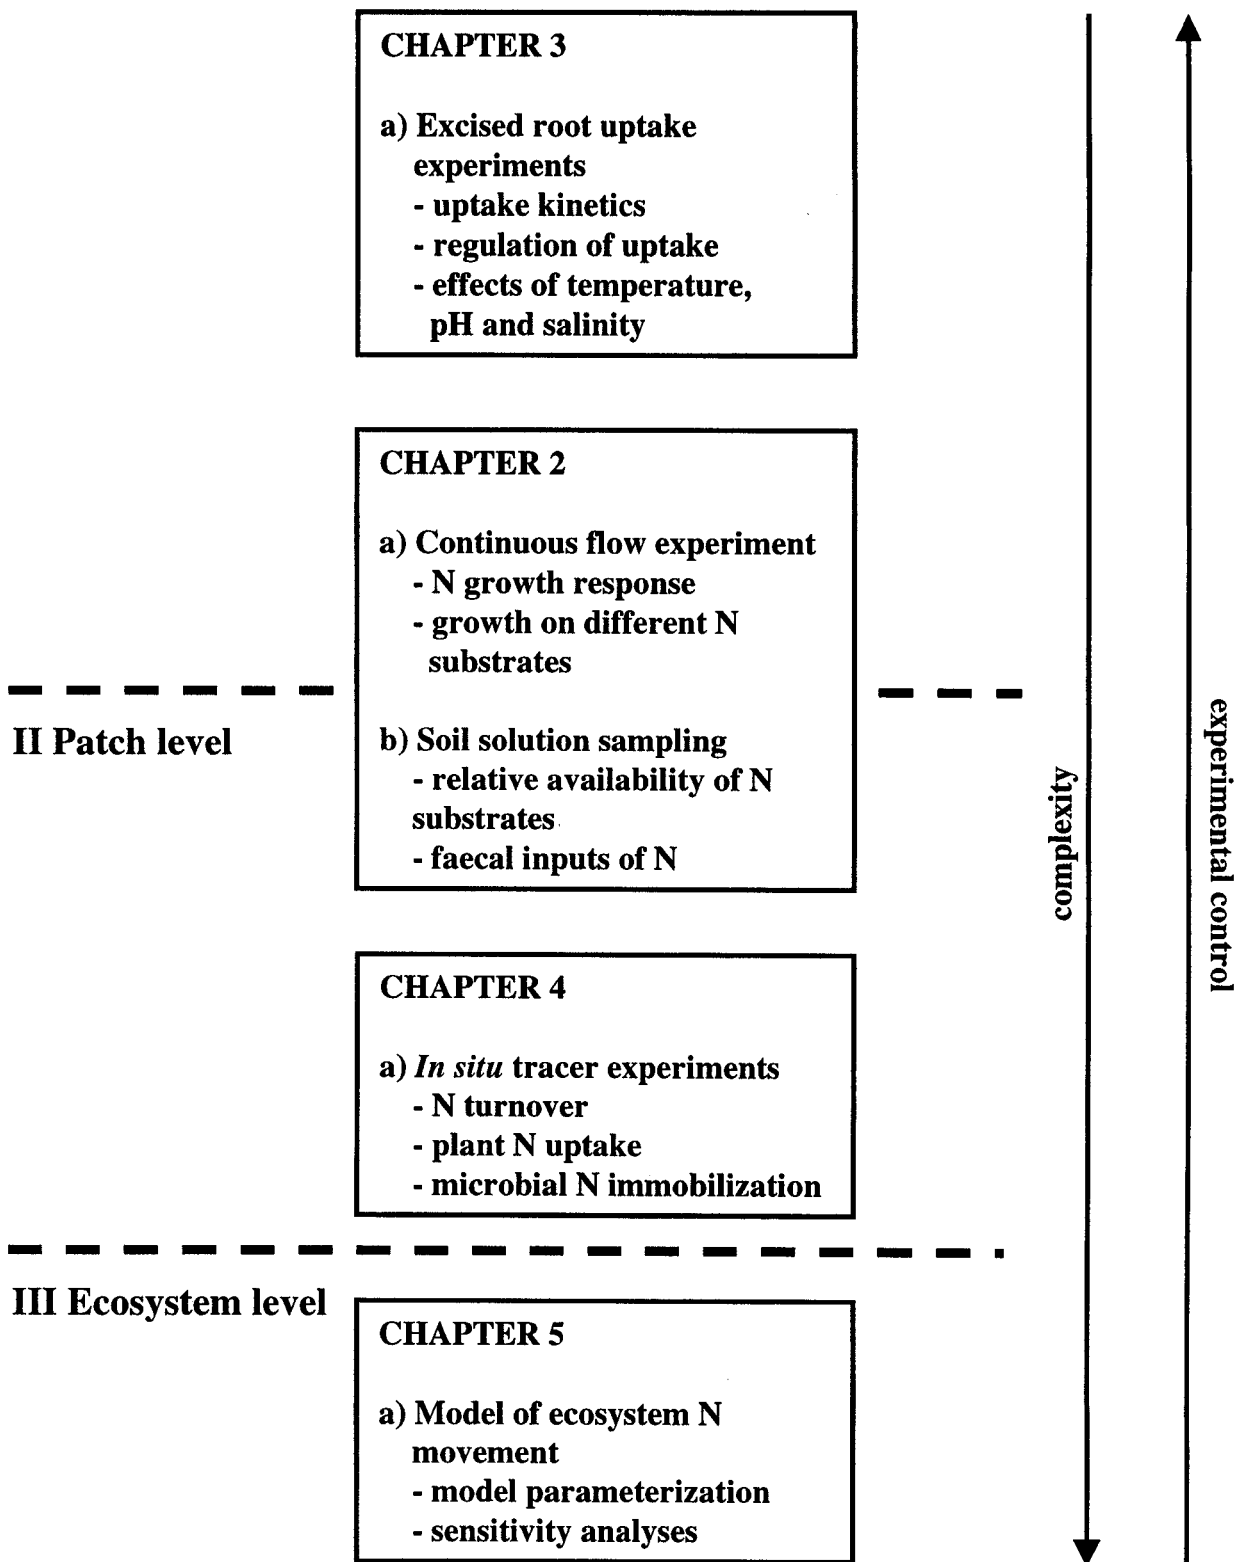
CHAPTER 3

a) Excised root uptake experiments
- uptake kinetics
- regulation of uptake
- effects of temperature, pH and salinity

CHAPTER 2

a) Continuous flow experiment
- N growth response
- growth on different N substrates

II Patch level

b) Soil solution sampling
- relative availability of N substrates
- faecal inputs of N

CHAPTER 4

a) *In situ* tracer experiments
- N turnover
- plant N uptake
- microbial N immobilization

III Ecosystem level

CHAPTER 5

a) Model of ecosystem N movement
- model parameterization
- sensitivity analyses

complexity

experimental control